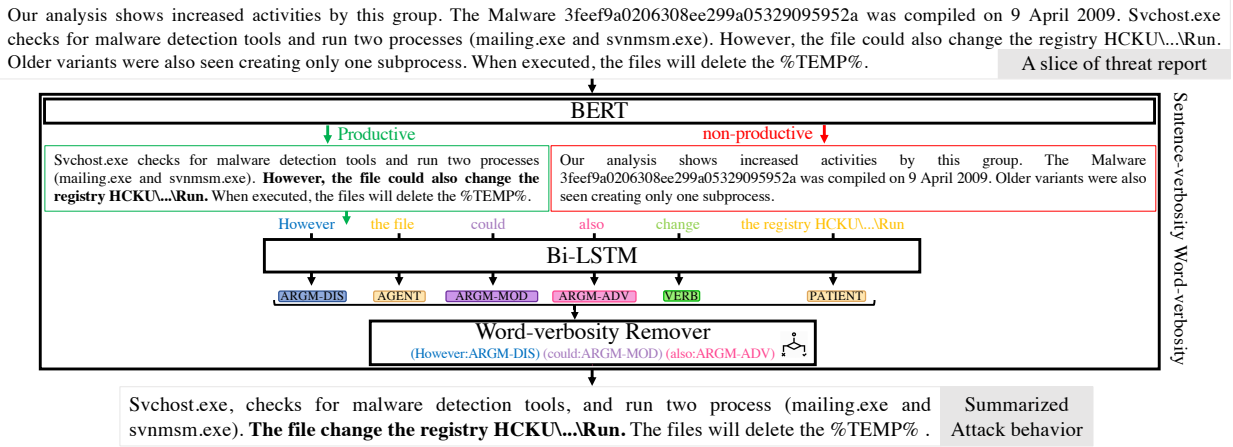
Our analysis shows increased activities by this group. The Malware 3feef9a0206308ee299a05329095952a was compiled on 9 April 2009. Svchost.exe checks for malware detection tools and run two processes (mailing.exe and svnmsm.exe). However, the file could also change the registry HCKU\...\Run. Older variants were also seen creating only one subprocess. When executed, the files will delete the %TEMP%.

A slice of threat report

BERT

Productive

non-productive

Svchost.exe checks for malware detection tools and run two processes (mailing.exe and svnmsm.exe). **However, the file could also change the registry HCKU\...\Run.** When executed, the files will delete the %TEMP%.

Our analysis shows increased activities by this group. The Malware 3feef9a0206308ee299a05329095952a was compiled on 9 April 2009. Older variants were also seen creating only one subprocess.

However the file could also change the registry HCKU\...\Run

Bi-LSTM

ARGM-DIS AGENT ARGM-MOD ARGM-ADV VERB PATIENT

Word-verbosity Remover

(However:ARGM-DIS) (could:ARGM-MOD) (also:ARGM-ADV)

Sentence-verbosity Word-verbosity

Svchost.exe, checks for malware detection tools, and run two process (mailing.exe and svnmsm.exe). **The file change the registry HCKU\...\Run.** The files will delete the %TEMP% .

Summarized Attack behavior